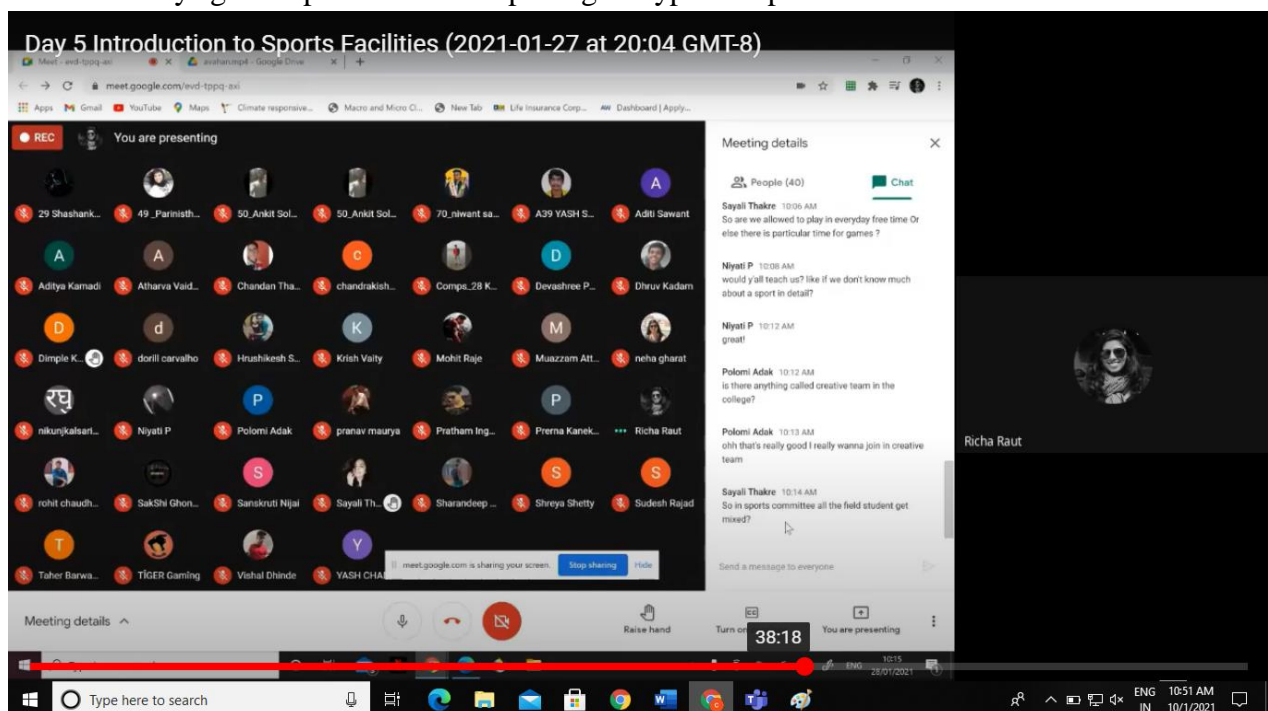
Day 5 Introduction to Sports Facilities (2021-01-27 at 20:04 GMT-8)

Meet - evd-tppq-axi
avsharu.mp4 - Google Drive
meet.google.com/evd-tppq-axi
Apps Gmail YouTube Maps Climate responsive... Macro and Micro Cl... New Tab Life Insurance Corp... Dashboard | Apply...

REC You are presenting

29 Shashank... 49_Parinisth... 50_Ankit Sol... 50_Ankit Sol... 70_niwant sa... A39 YASH S... Aditi Sawant
Aditya Karnadi Atharva Vaid... Chandan Tha... chandrakish... Comps_28 K... Devashree P... Dhruv Kadam
Dimple K... dorill carvalho Hrushikesh S... Krish Vaity Mohit Raje Muazzam Att... neha gharat
nikunjkalsari... Niyati P Polomi Adak pranav maurya Pratham Ing... Prerna Kanek... Richa Raut
rohit chaudh... SakShi Ghon... Sanskruti Nijai Sayali Th... Sharandeep ... Shreya Shetty Sudesh Rajad
Taher Barwa... TIGER Gaming Vishal Dhinde YASH CHA...

meet.google.com is sharing your screen. Stop sharing Hide

Meeting details

People (40) Chat

Sayali Thakre 10:06 AM
So are we allowed to play in everyday free time Or else there is particular time for games ?

Niyati P 10:08 AM
would y'all teach us? like if we don't know much about a sport in detail?

Niyati P 10:12 AM
great!

Polomi Adak 10:12 AM
is there anything called creative team in the college?

Polomi Adak 10:13 AM
ohh that's really good I really wanna join in creative team

Sayali Thakre 10:14 AM
So in sports committee all the field student get mixed?

Send a message to everyone

Richa Raut

Meeting details
Raise hand Turn on You are presenting
38:18
10:15 28/01/2021

Type here to search
ENG IN 10:51 AM 10/1/2021